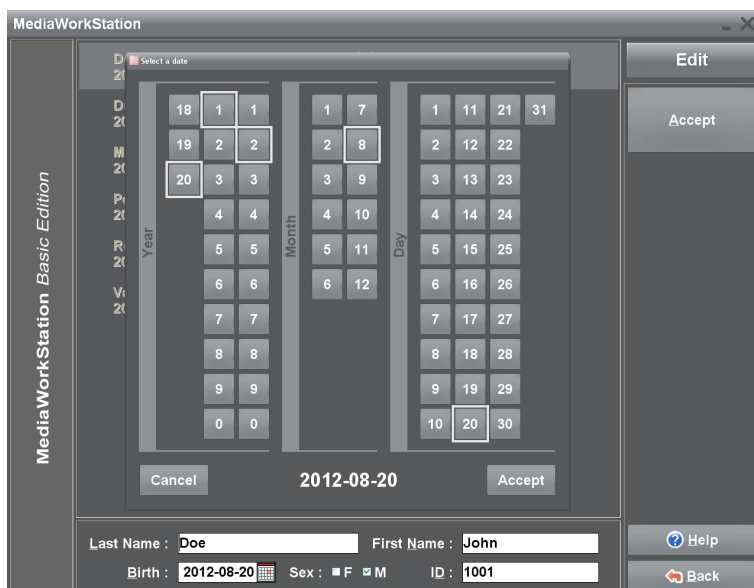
MediaWorkStation

MediaWorkStation Basic Edition

D
20
D
20
M
20
P
20
R
20
V
20

Select a date

Year

| 18 | 1 | 1 |
|---|---|---|
| 19 | 2 | 2 |
| 20 | 3 | 3 |
| | 4 | 4 |
| | 5 | 5 |
| | 6 | 6 |
| | 7 | 7 |
| | 8 | 8 |
| | 9 | 9 |
| | 0 | 0 |

Month

| 1 | 7 |
|---|---|
| 2 | 8 |
| 3 | 9 |
| 4 | 10 |
| 5 | 11 |
| 6 | 12 |

Day

| 1 | 11 | 21 | 31 |
|---|---|---|---|
| 2 | 12 | 22 | |
| 3 | 13 | 23 | |
| 4 | 14 | 24 | |
| 5 | 15 | 25 | |
| 6 | 16 | 26 | |
| 7 | 17 | 27 | |
| 8 | 18 | 28 | |
| 9 | 19 | 29 | |
| 10 | 20 | 30 | |

Cancel
2012-08-20
Accept

Edit
Accept

Last Name : Doe
First Name : John
Birth : 2012-08-20
Sex : F M
ID : 1001

Help
Back